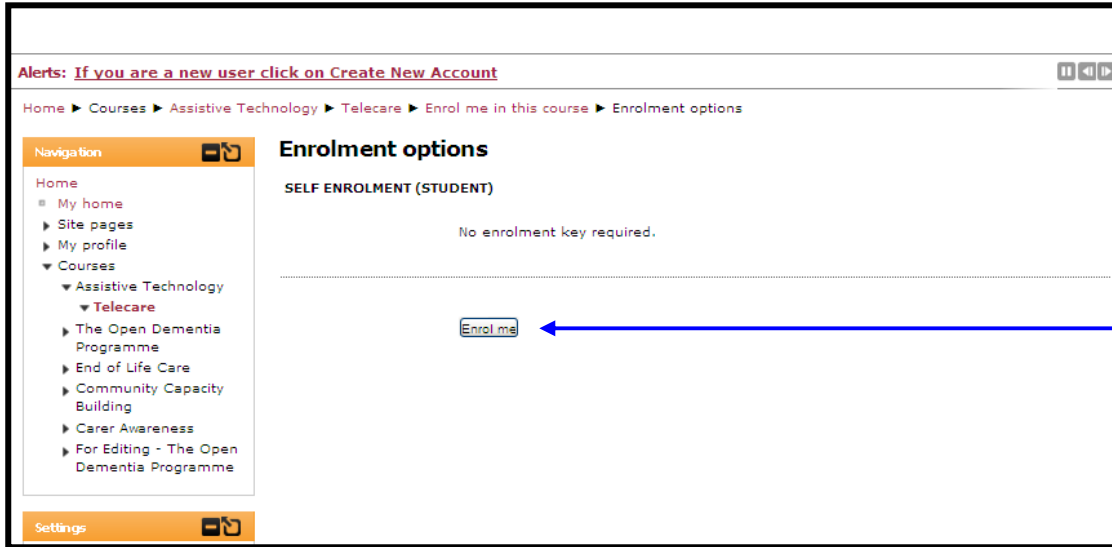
Alerts: If you are a new user click on Create New Account

Home ► Courses ► Assistive Technology ► Telecare ► Enrol me in this course ► Enrolment options

Navigation

Home
My home
Site pages
My profile
Courses
Assistive Technology
Telecare
The Open Dementia Programme
End of Life Care
Community Capacity Building
Carer Awareness
For Editing - The Open Dementia Programme

Settings

Enrolment options

SELF ENROLMENT (STUDENT)

No enrolment key required.

Enrol me